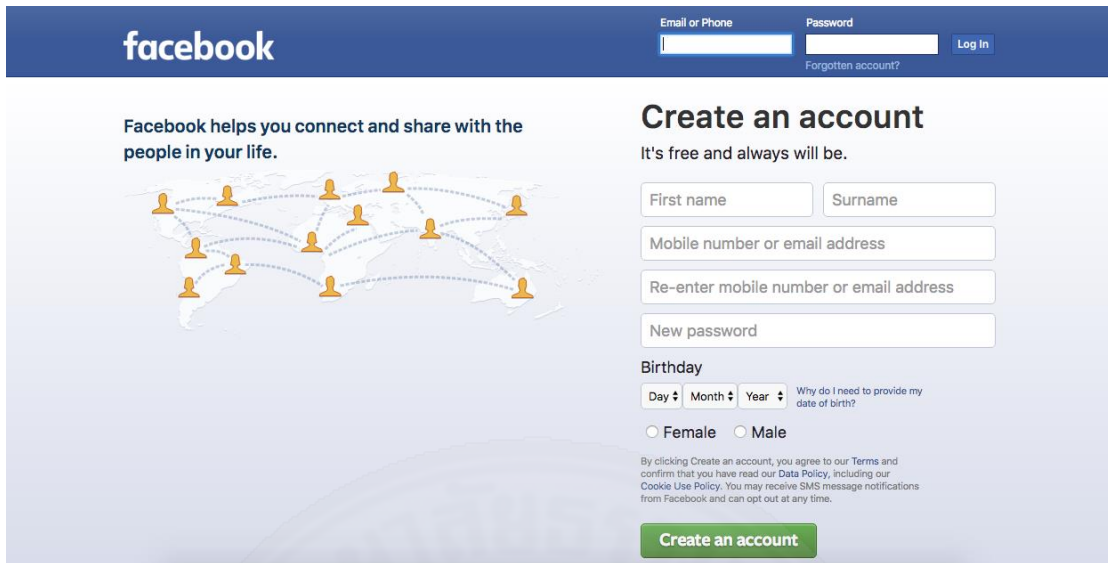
facebook

Email or Phone

Password

Log In

Forgotten account?

Facebook helps you connect and share with the people in your life.

Create an account

It's free and always will be.

First name

Surname

Mobile number or email address

Re-enter mobile number or email address

New password

Birthday

Day Month Year

Why do I need to provide my date of birth?

Female Male

By clicking Create an account, you agree to our Terms and confirm that you have read our Data Policy, including our Cookie Use Policy. You may receive SMS message notifications from Facebook and can opt out at any time.

Create an account